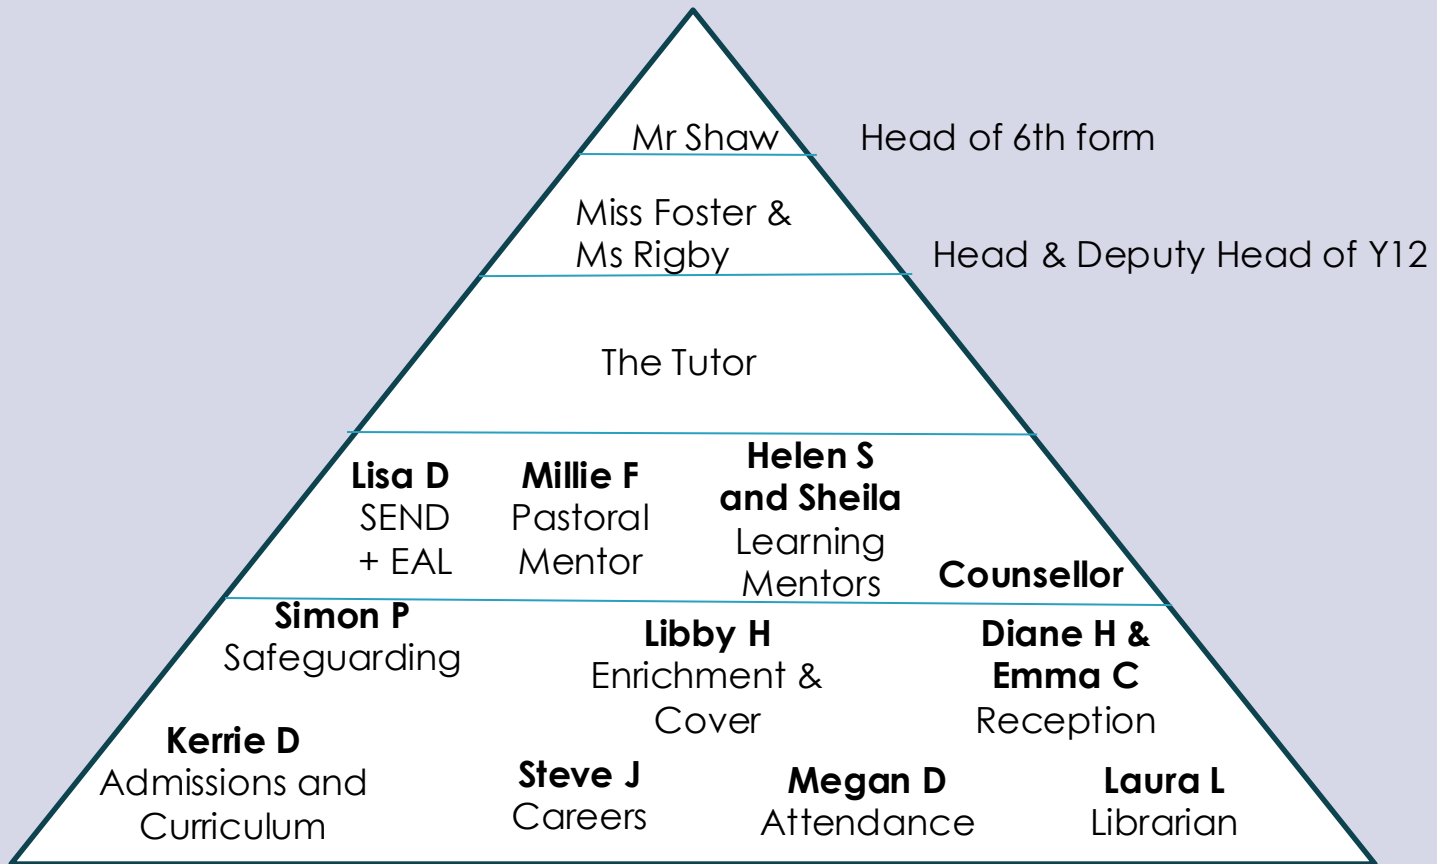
Mr Shaw

Head of 6th form

Miss Foster & Ms Rigby

Head & Deputy Head of Y12

The Tutor

**Lisa D**
SEND + EAL

**Millie F**
Pastoral Mentor

**Helen S and Sheila**
Learning Mentors

**Counsellor**

**Simon P**
Safeguarding

**Libby H**
Enrichment & Cover

**Diane H & Emma C**
Reception

**Kerrie D**
Admissions and Curriculum

**Steve J**
Careers

**Megan D**
Attendance

**Laura L**
Librarian